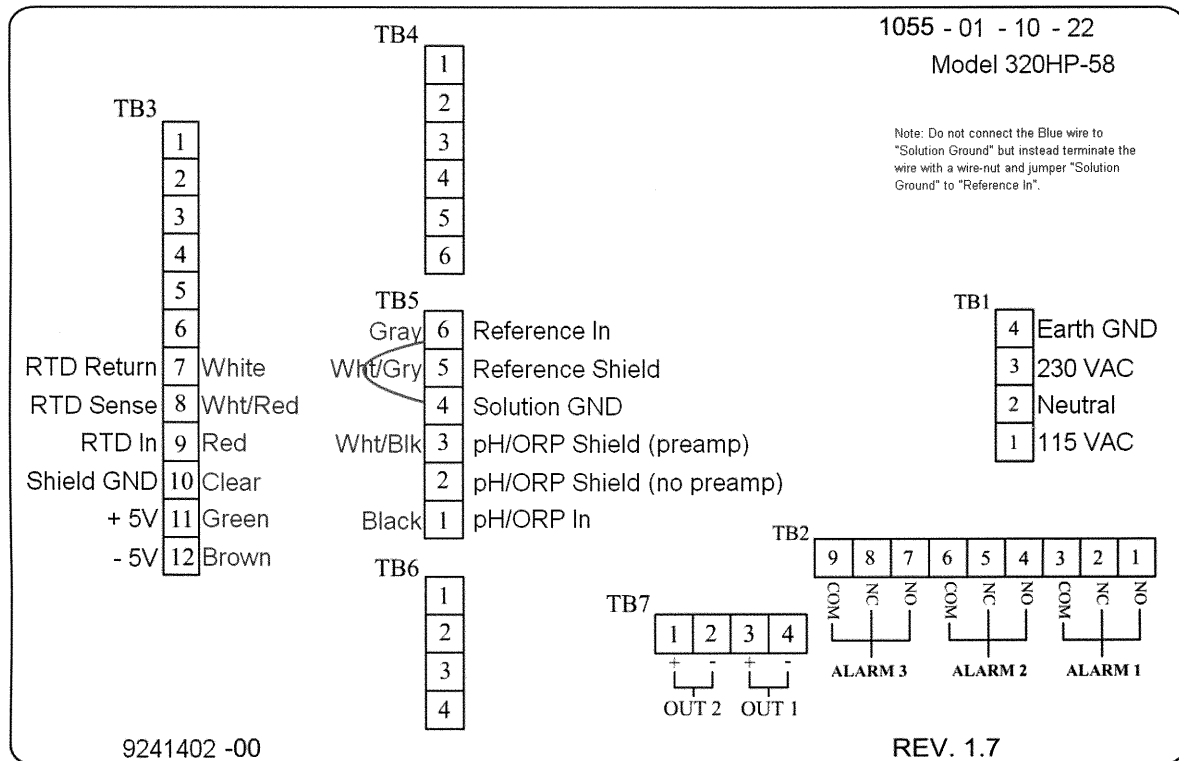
1055 - 01 - 10 - 22
Model 320HP-58

Note: Do not connect the Blue wire to "Solution Ground" but instead terminate the wire with a wire-nut and jumper "Solution Ground" to "Reference In".

TB4
1
2
3
4
5
6

TB3
1
2
3
4
5
6
RTD Return 7 White
RTD Sense 8 Wht/Red
RTD In 9 Red
Shield GND 10 Clear
+ 5V 11 Green
- 5V 12 Brown

TB5
Gray 6 Reference In
Wht/Gry 5 Reference Shield
4 Solution GND
Wht/Blk 3 pH/ORP Shield (preamp)
2 pH/ORP Shield (no preamp)
Black 1 pH/ORP In

TB1
4 Earth GND
3 230 VAC
2 Neutral
1 115 VAC

TB6
1
2
3
4

TB2
9 8 7 6 5 4 3 2 1
COM NC NO COM NC NO COM NC NO
ALARM 3 ALARM 2 ALARM 1

TB7
1 2 3 4
+ - + -
OUT 2 OUT 1

9241402 -00

REV. 1.7